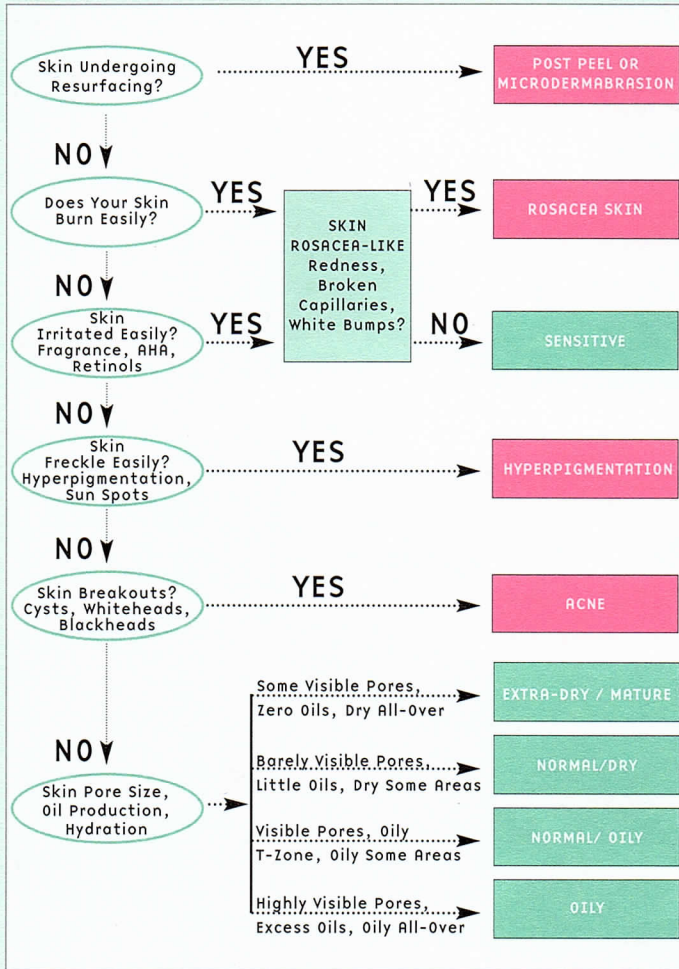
Skin Undergoing Resurfacing?

YES

POST PEEL OR MICRODERMABRASION

NO

Does Your Skin Burn Easily?

YES

SKIN ROSACEA-LIKE Redness, Broken Capillaries, White Bumps?

YES

ROSACEA SKIN

NO

Skin Irritated Easily? Fragrance, AHA, Retinols

YES

NO

SENSITIVE

NO

Skin Freckle Easily? Hyperpigmentation, Sun Spots

YES

HYPERPIGMENTATION

NO

Skin Breakouts? Cysts, Whiteheads, Blackheads

YES

ACNE

NO

Skin Pore Size, Oil Production, Hydration

Some Visible Pores, Zero Oils, Dry All-Over

EXTRA-DRY / MATURE

Barely Visible Pores, Little Oils, Dry Some Areas

NORMAL/DRY

Visible Pores, Oily T-Zone, Oily Some Areas

NORMAL/ OILY

Highly Visible Pores, Excess Oils, Oily All-Over

OILY